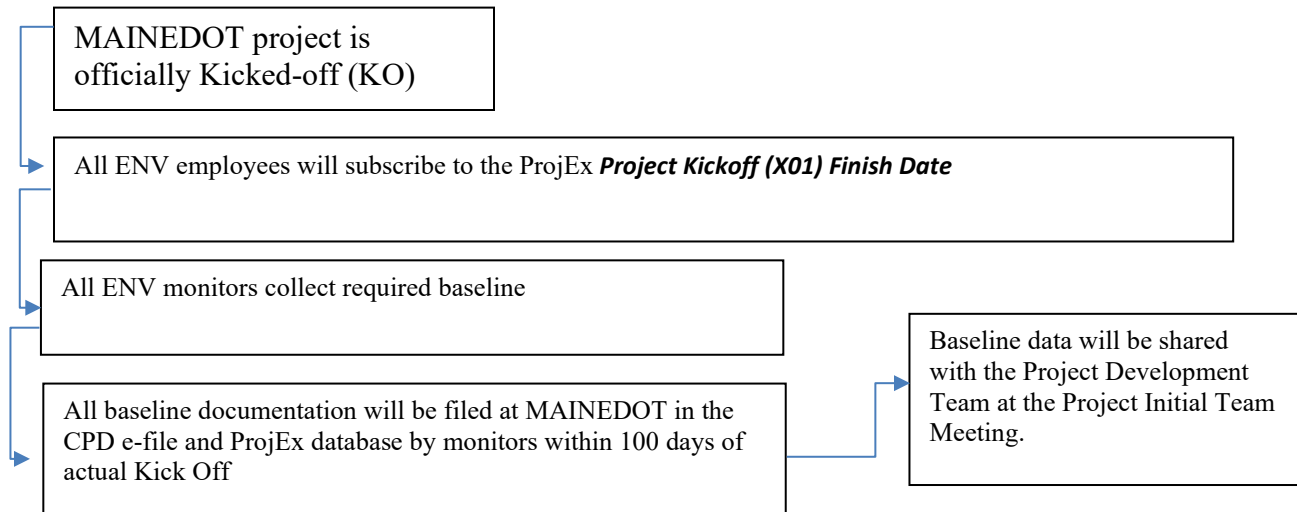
MAINEDOT project is officially Kicked-off (KO)

All ENV employees will subscribe to the ProjEx ***Project Kickoff (X01) Finish Date***

All ENV monitors collect required baseline

All baseline documentation will be filed at MAINEDOT in the CPD e-file and ProjEx database by monitors within 100 days of actual Kick Off

Baseline data will be shared with the Project Development Team at the Project Initial Team Meeting.